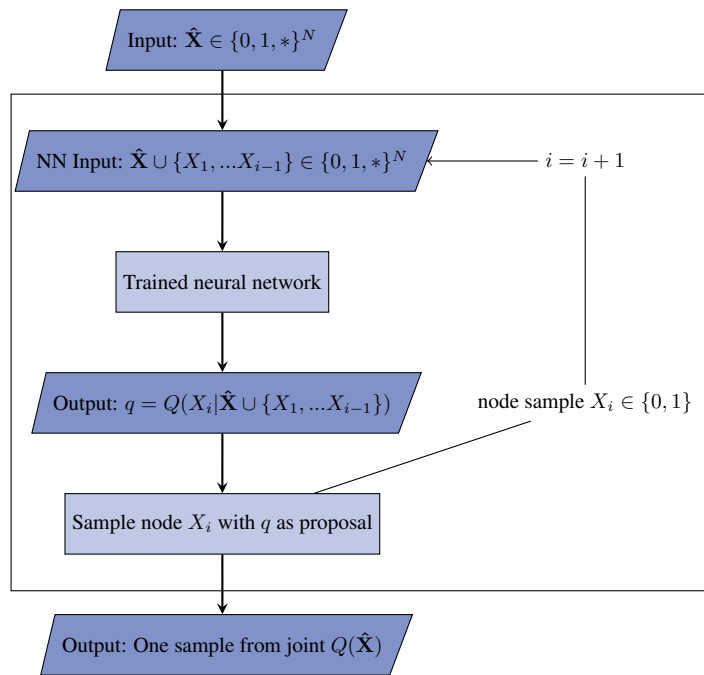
Input: $\hat{\mathbf{X}} \in \{0, 1, *\}^N$

NN Input: $\hat{\mathbf{X}} \cup \{X_1, ...X_{i-1}\} \in \{0, 1, *\}^N$

$i = i + 1$

Trained neural network

Output: $q = Q(X_i | \hat{\mathbf{X}} \cup \{X_1, ...X_{i-1}\})$

node sample $X_i \in \{0, 1\}$

Sample node $X_i$ with $q$ as proposal

Output: One sample from joint $Q(\hat{\mathbf{X}})$